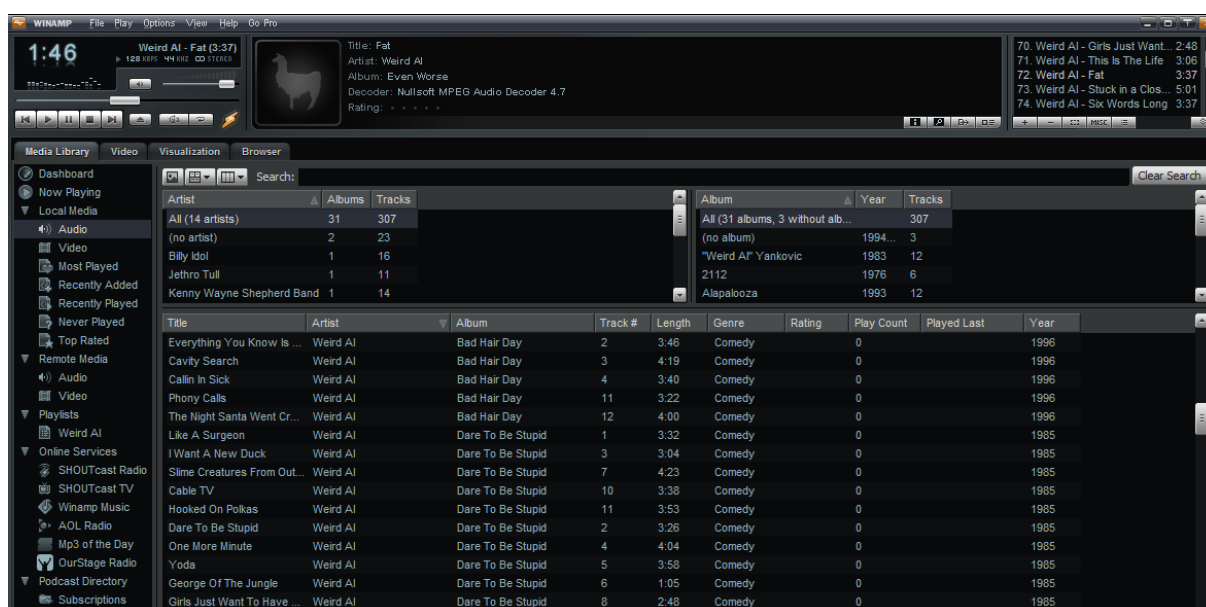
WINAMP File Play Options View Help Go Pro

1:46
Weird Al - Fat (3:37)
128 KBPS 44 KHZ STEREO

Title: Fat
Artist: Weird Al
Album: Even Worse
Decoder: Nullsoft MPEG Audio Decoder 4.7
Rating: • • • • •

70. Weird Al - Girls Just Want... 2:48
71. Weird Al - This Is The Life 3:06
72. Weird Al - Fat 3:37
73. Weird Al - Stuck in a Clos... 5:01
74. Weird Al - Six Words Long 3:37

+ − MISC

Media Library Video Visualization Browser

Dashboard
Now Playing
Local Media
Audio
Video
Most Played
Recently Added
Recently Played
Never Played
Top Rated
Remote Media
Audio
Video
Playlists
Weird Al
Online Services
SHOUTcast Radio
SHOUTcast TV
Winamp Music
AOL Radio
Mp3 of the Day
OurStage Radio
Podcast Directory
Subscriptions

Search: Clear Search

| Artist | Albums | Tracks |
|---|---|---|
| All (14 artists) | 31 | 307 |
| (no artist) | 2 | 23 |
| Billy Idol | 1 | 16 |
| Jethro Tull | 1 | 11 |
| Kenny Wayne Shepherd Band | 1 | 14 |

| Album | Year | Tracks |
|---|---|---|
| All (31 albums, 3 without alb... | | 307 |
| (no album) | 1994... | 3 |
| "Weird Al" Yankovic | 1983 | 12 |
| 2112 | 1976 | 6 |
| Alapalooza | 1993 | 12 |

| Title | Artist | Album | Track # | Length | Genre | Rating | Play Count | Played Last | Year |
|---|---|---|---|---|---|---|---|---|---|
| Everything You Know Is ... | Weird Al | Bad Hair Day | 2 | 3:46 | Comedy | | 0 | | 1996 |
| Cavity Search | Weird Al | Bad Hair Day | 3 | 4:19 | Comedy | | 0 | | 1996 |
| Callin In Sick | Weird Al | Bad Hair Day | 4 | 3:40 | Comedy | | 0 | | 1996 |
| Phony Calls | Weird Al | Bad Hair Day | 11 | 3:22 | Comedy | | 0 | | 1996 |
| The Night Santa Went Cr... | Weird Al | Bad Hair Day | 12 | 4:00 | Comedy | | 0 | | 1996 |
| Like A Surgeon | Weird Al | Dare To Be Stupid | 1 | 3:32 | Comedy | | 0 | | 1985 |
| I Want A New Duck | Weird Al | Dare To Be Stupid | 3 | 3:04 | Comedy | | 0 | | 1985 |
| Slime Creatures From Out... | Weird Al | Dare To Be Stupid | 7 | 4:23 | Comedy | | 0 | | 1985 |
| Cable TV | Weird Al | Dare To Be Stupid | 10 | 3:38 | Comedy | | 0 | | 1985 |
| Hooked On Polkas | Weird Al | Dare To Be Stupid | 11 | 3:53 | Comedy | | 0 | | 1985 |
| Dare To Be Stupid | Weird Al | Dare To Be Stupid | 2 | 3:26 | Comedy | | 0 | | 1985 |
| One More Minute | Weird Al | Dare To Be Stupid | 4 | 4:04 | Comedy | | 0 | | 1985 |
| Yoda | Weird Al | Dare To Be Stupid | 5 | 3:58 | Comedy | | 0 | | 1985 |
| George Of The Jungle | Weird Al | Dare To Be Stupid | 6 | 1:05 | Comedy | | 0 | | 1985 |
| Girls Just Want To Have ... | Weird Al | Dare To Be Stupid | 8 | 2:48 | Comedy | | 0 | | 1985 |